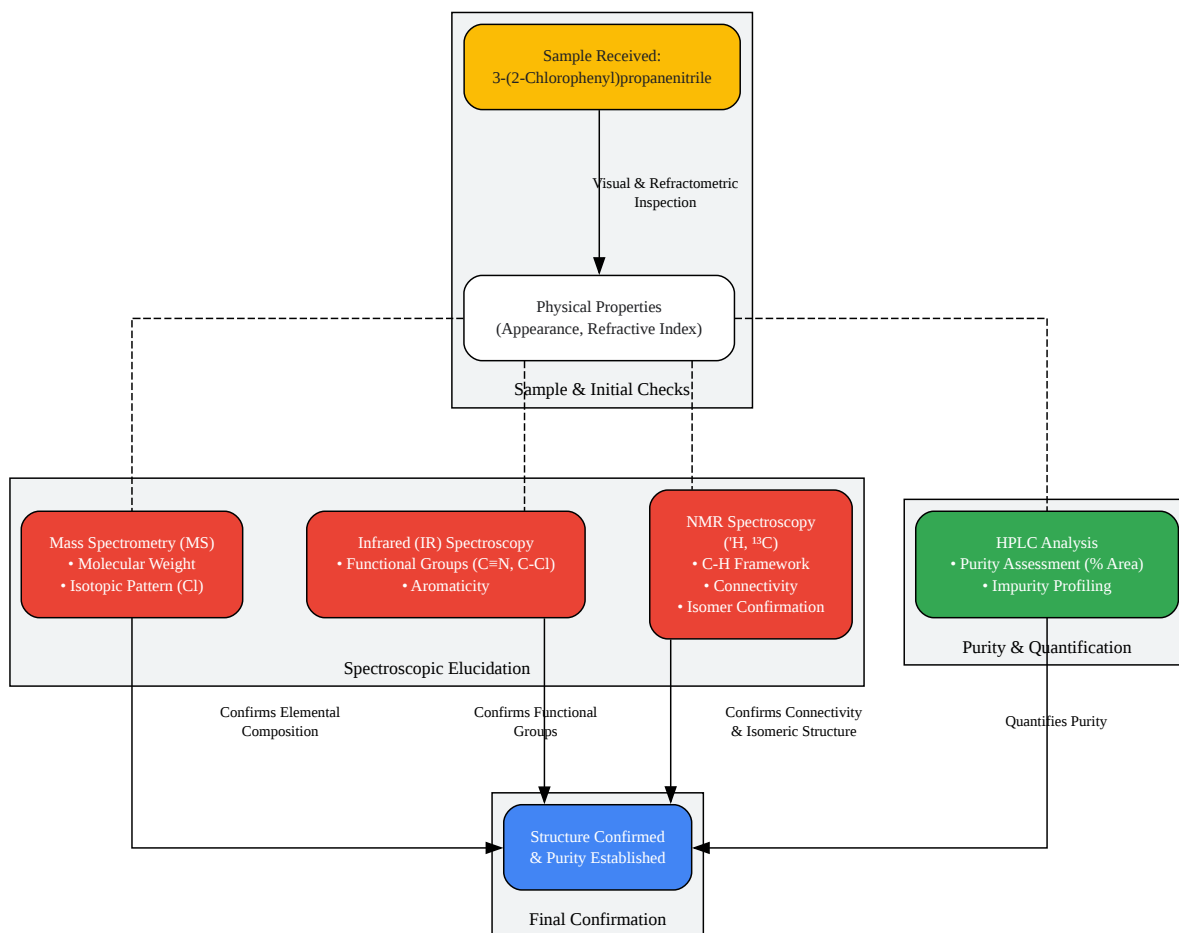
Sample Received:
3-(2-Chlorophenyl)propanenitrile

Visual & Refractometric Inspection

Physical Properties
(Appearance, Refractive Index)

Sample & Initial Checks

Mass Spectrometry (MS)
• Molecular Weight
• Isotopic Pattern (Cl)

Infrared (IR) Spectroscopy
• Functional Groups (C≡N, C-Cl)
• Aromaticity

NMR Spectroscopy
($^1$H, $^{13}$C)
• C-H Framework
• Connectivity
• Isomer Confirmation

Spectroscopic Elucidation

HPLC Analysis
• Purity Assessment (% Area)
• Impurity Profiling

Purity & Quantification

Confirms Elemental Composition

Confirms Functional Groups

Confirms Connectivity & Isomeric Structure

Quantifies Purity

Structure Confirmed
& Purity Established

Final Confirmation